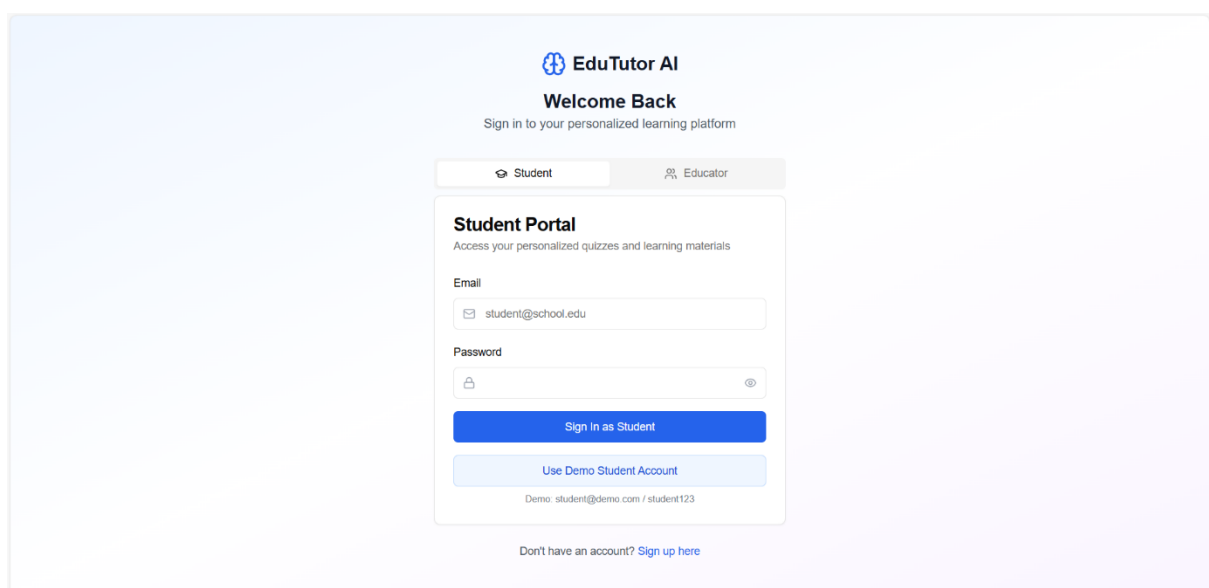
EduTutor AI

Welcome Back

Sign in to your personalized learning platform

Student

Educator

Student Portal

Access your personalized quizzes and learning materials

Email

student@school.edu

Password

Sign In as Student

Use Demo Student Account

Demo: student@demo.com / student123

Don't have an account? Sign up here